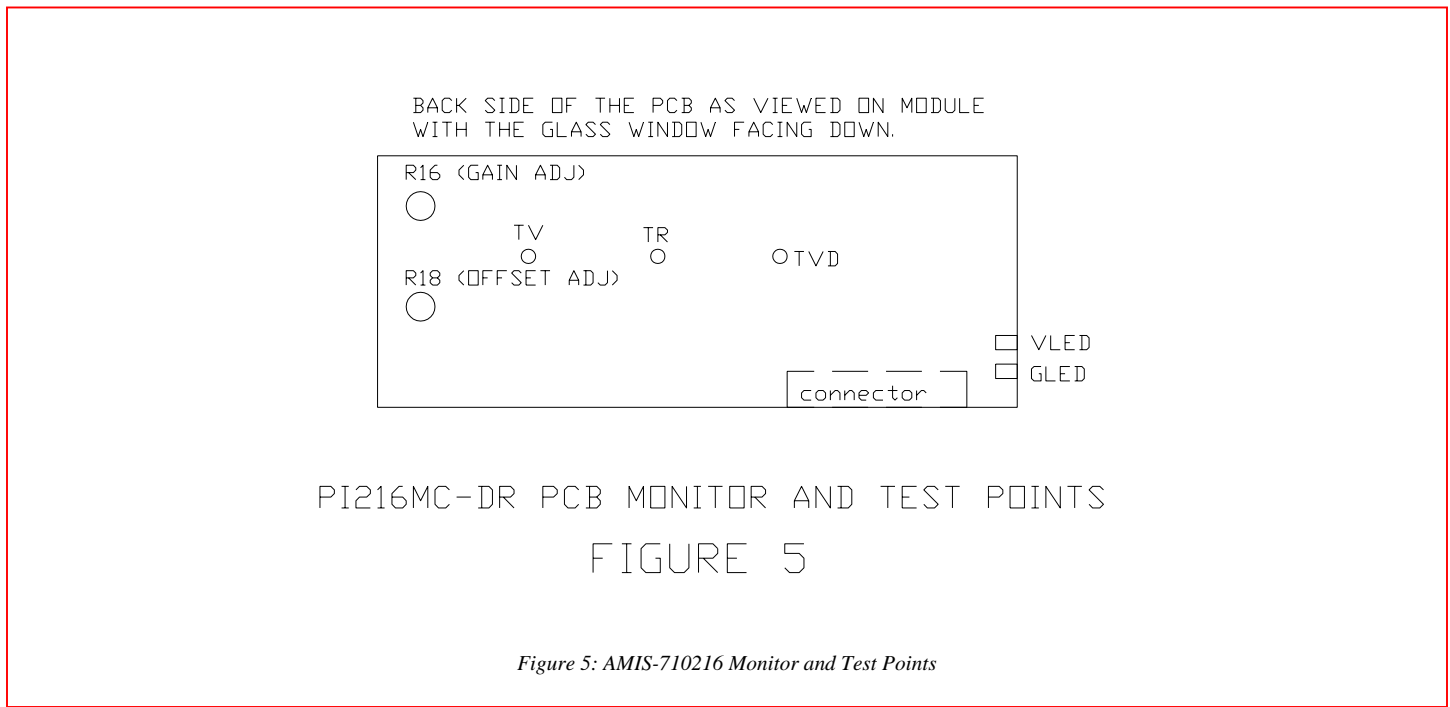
BACK SIDE OF THE PCB AS VIEWED ON MODULE WITH THE GLASS WINDOW FACING DOWN.

R16 (GAIN ADJ)

TV

TR

TVD

R18 (OFFSET ADJ)

VLED

GLED

connector

PI216MC-DR PCB MONITOR AND TEST POINTS

FIGURE 5

Figure 5: AMIS-710216 Monitor and Test Points